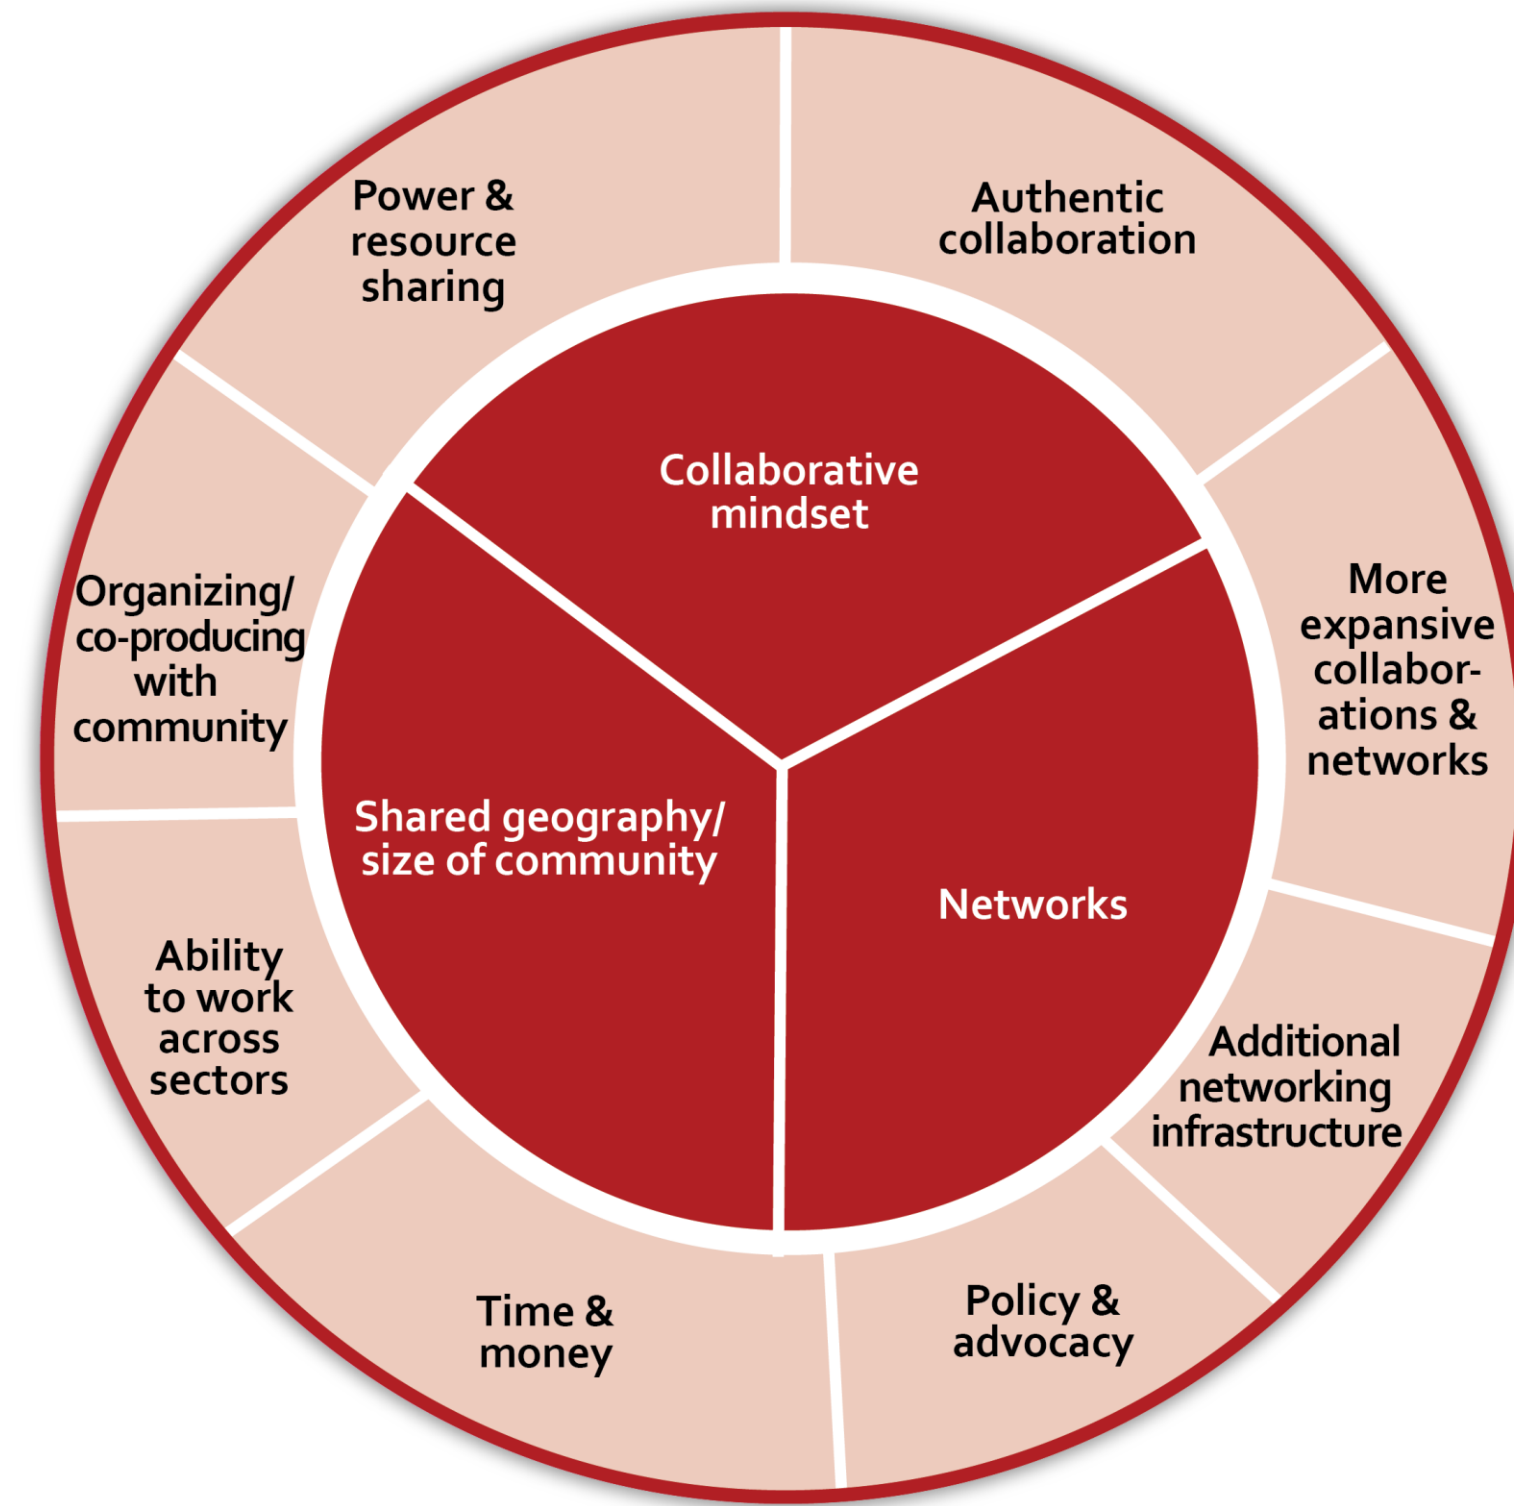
Power & resource sharing

Authentic collaboration

Collaborative mindset

Organizing/ co-producing with community

More expansive collaborations & networks

Shared geography/ size of community

Networks

Ability to work across sectors

Additional networking infrastructure

Time & money

Policy & advocacy